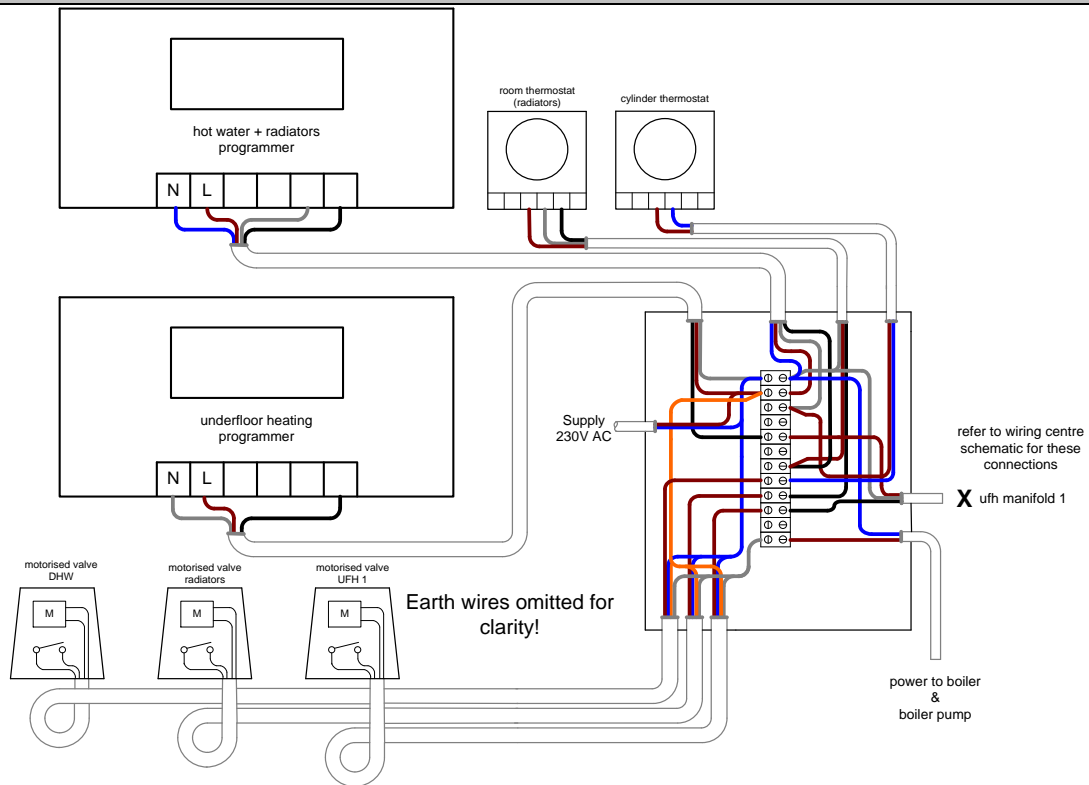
hot water + radiators
programmer

N L

room thermostat
(radiators)

cylinder thermostat

underfloor heating
programmer

N L

Supply
230V AC

refer to wiring centre schematic for these connections

X ufh manifold 1

motorised valve
DHW

M

motorised valve
radiators

M

motorised valve
UFH 1

M

Earth wires omitted for clarity!

power to boiler
&
boiler pump